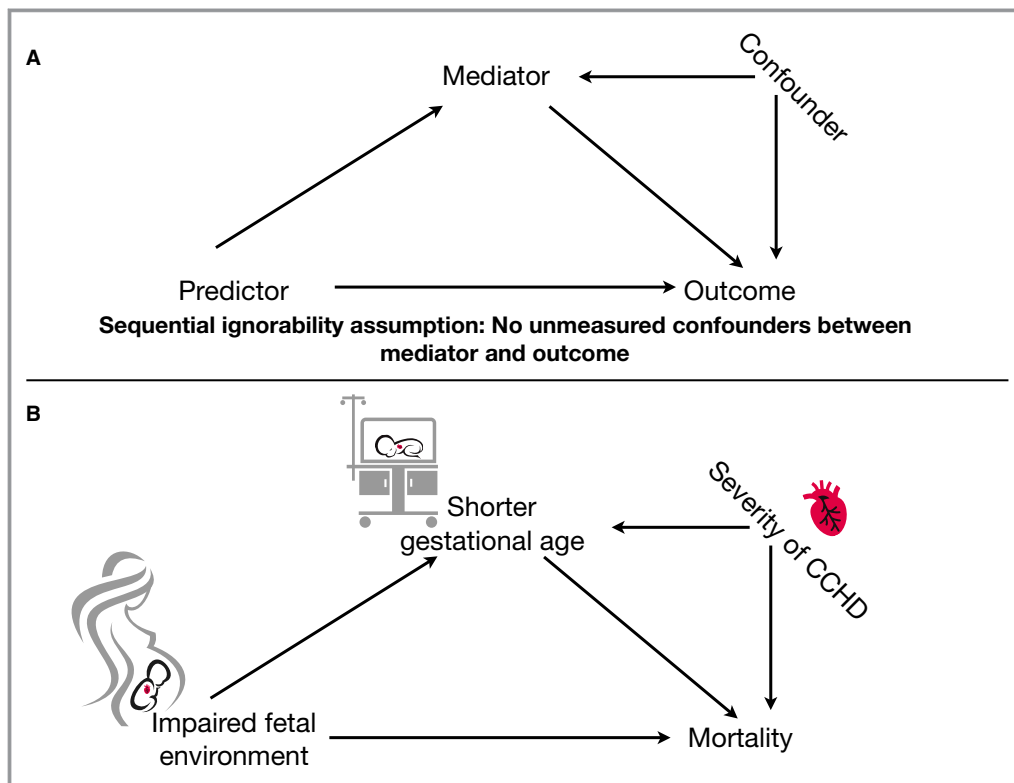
A

Mediator

Confounder

Predictor

Outcome

Sequential ignorability assumption: No unmeasured confounders between mediator and outcome

B

Shorter gestational age

Severity of CCHD

Impaired fetal environment

Mortality